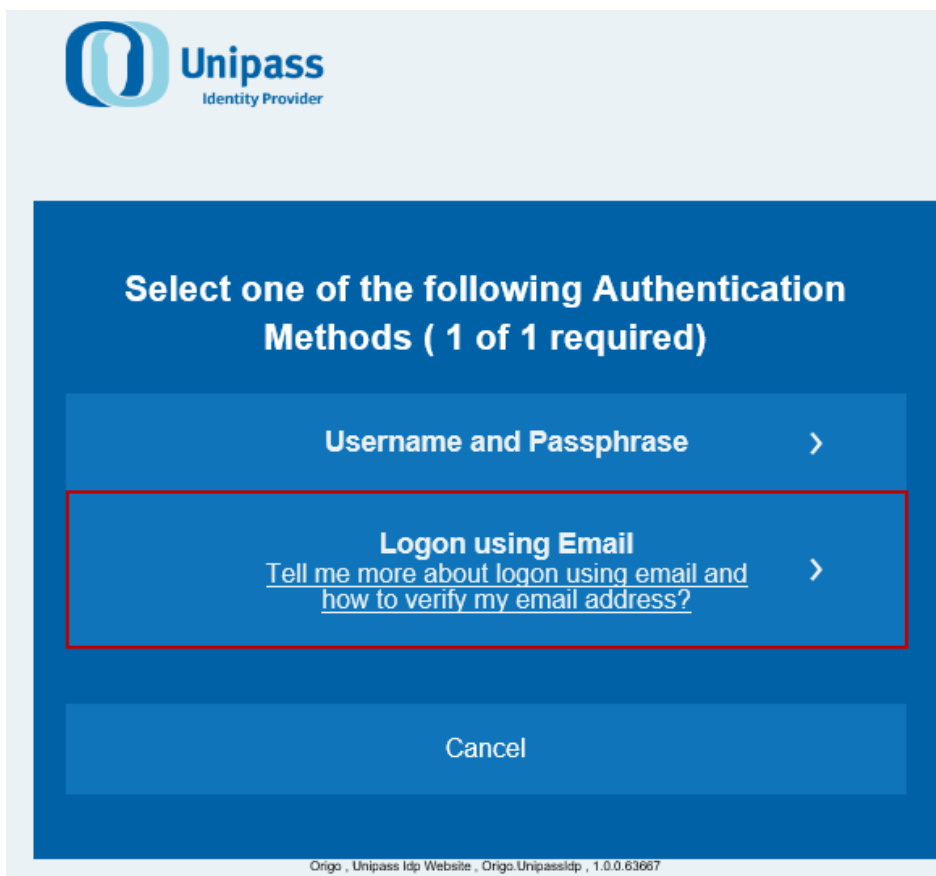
Unipass
Identity Provider

Select one of the following Authentication Methods ( 1 of 1 required)

Username and Passphrase

Logon using Email
Tell me more about logon using email and how to verify my email address?

Cancel

Origo , Unipass Idp Website , Origo.UnipassIdp , 1.0.0.63667